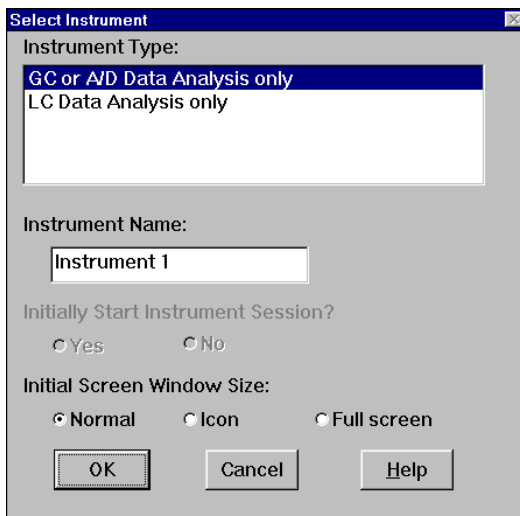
Select Instrument

Instrument Type:

GC or A/D Data Analysis only
LC Data Analysis only

Instrument Name:

Instrument 1

Initially Start Instrument Session?

Yes No

Initial Screen Window Size:

Normal Icon Full screen

OK Cancel Help